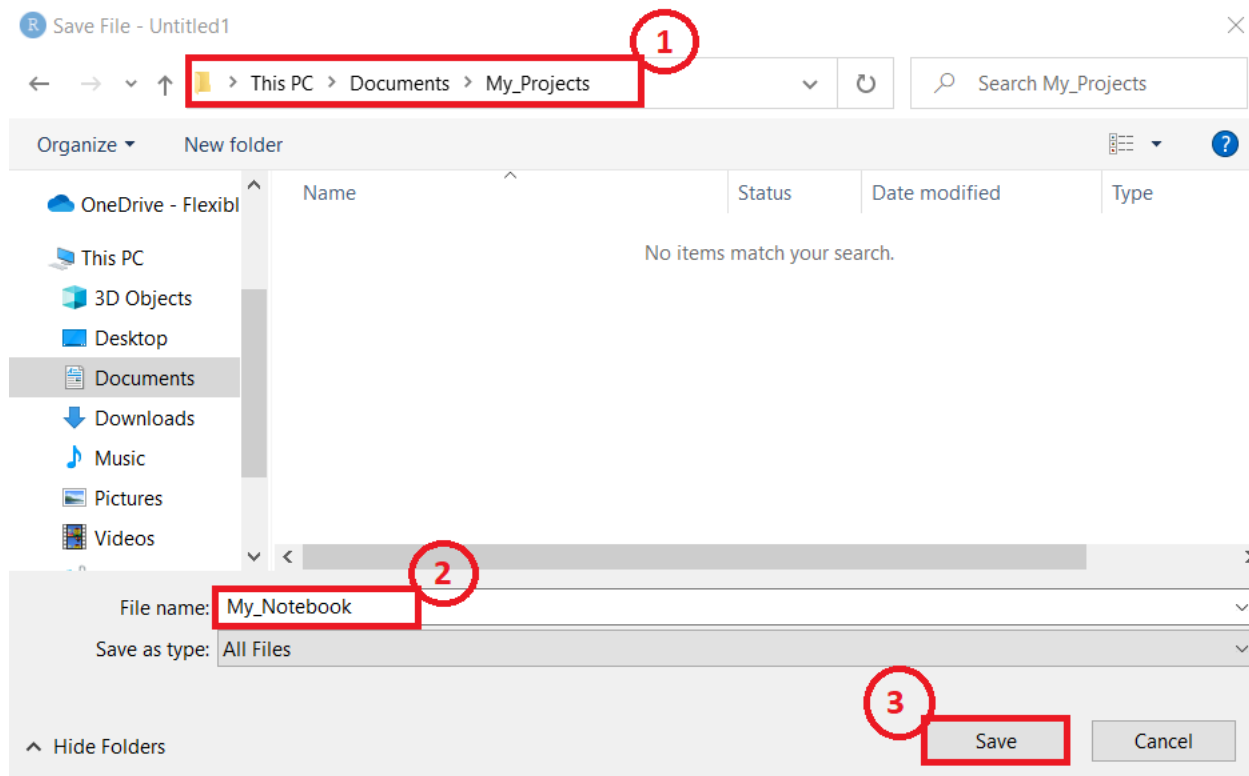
Save File - Untitled1

1

This PC > Documents > My_Projects

Search My_Projects

Organize ▾ New folder

?

OneDrive - Flexibl

This PC

3D Objects

Desktop

Documents

Downloads

Music

Pictures

Videos

| Name | Status | Date modified | Type |
|---|---|---|---|

No items match your search.

2

File name: My_Notebook

Save as type: All Files

3

Hide Folders

Save

Cancel